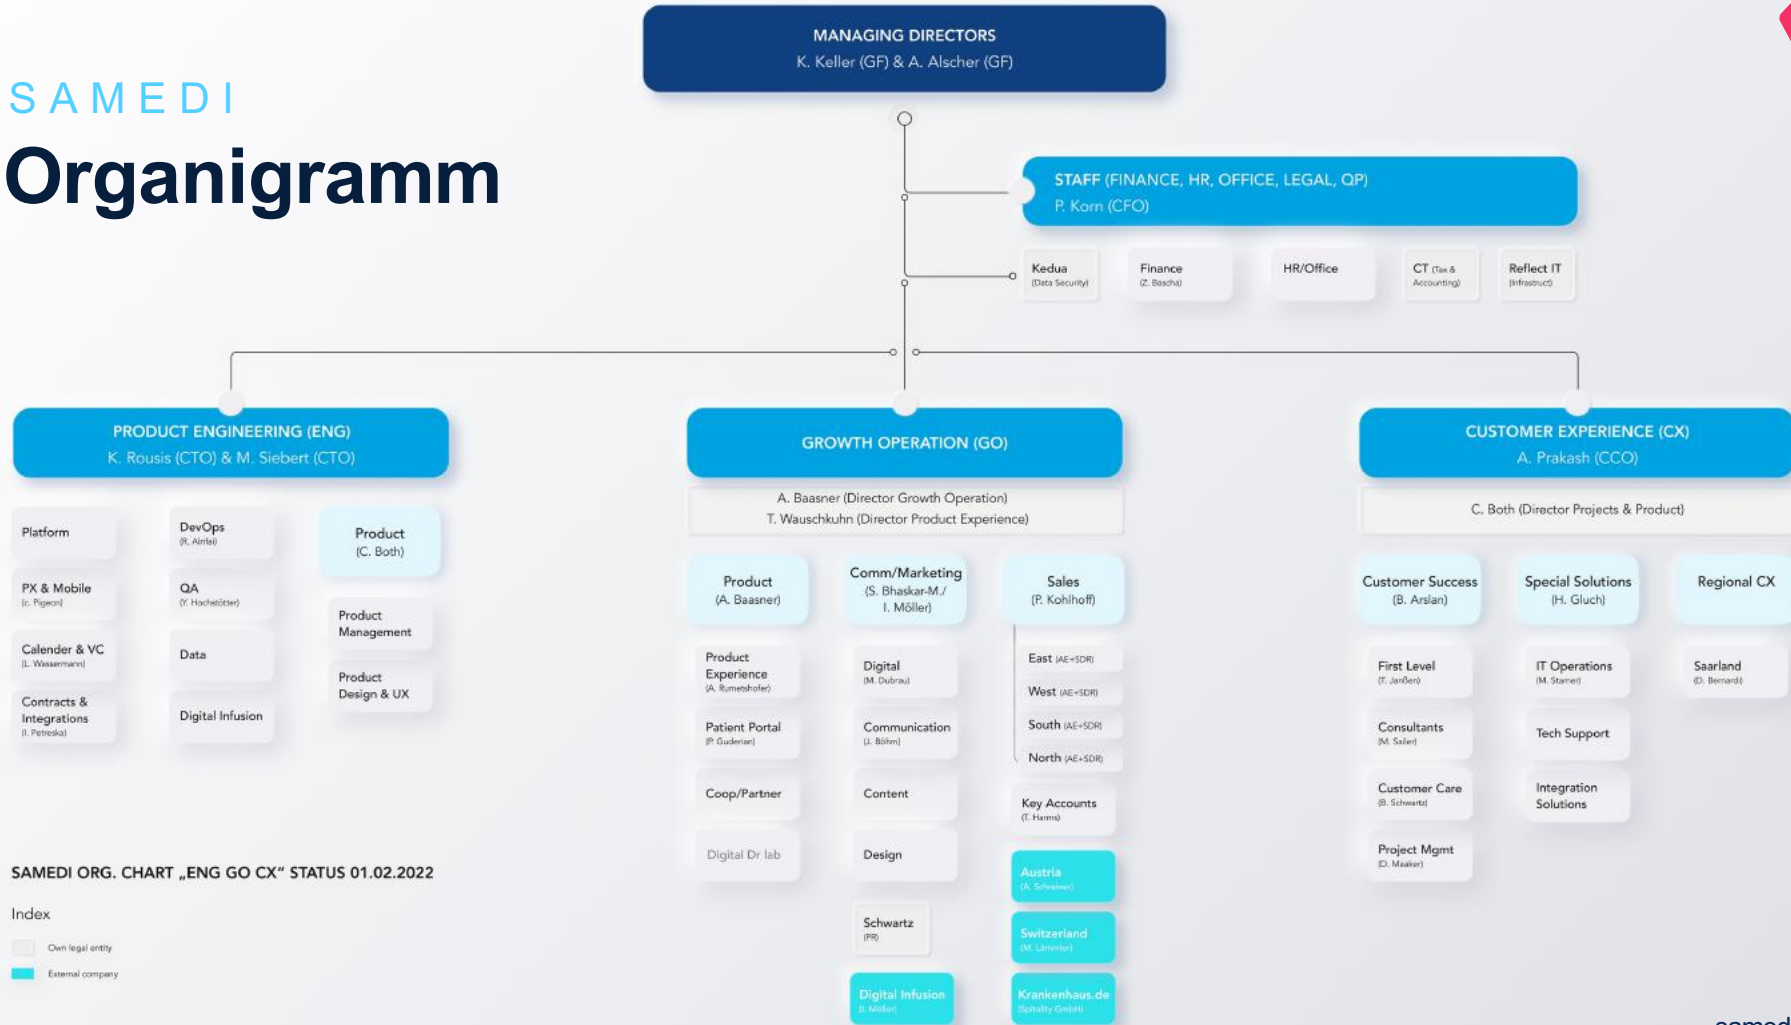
SAMEDI
Organigramm

MANAGING DIRECTORS
K. Keller (GF) & A. Alscher (GF)

STAFF (FINANCE, HR, OFFICE, LEGAL, QP)
P. Korn (CFO)

Kedua (Data Security)
Finance (Z. Bascha)
HR/Office
CT (Tax & Accounting)
Reflect IT (Infrastruct)

PRODUCT ENGINEERING (ENG)
K. Rousis (CTO) & M. Siebert (CTO)

Platform
PX & Mobile (c. Pigeon)
Calender & VC (L. Wassermann)
Contracts & Integrations (I. Petreska)

DevOps (R. Alrifai)
QA (Y. Hochstötter)
Data
Digital Infusion

Product (C. Both)
Product Management
Product Design & UX

GROWTH OPERATION (GO)
A. Baasner (Director Growth Operation)
T. Wauschkuhn (Director Product Experience)

Product (A. Baasner)
Product Experience (A. Rumetshofer)
Patient Portal (P. Guderian)
Coop/Partner
Digital Dr lab

Comm/Marketing (S. Bhaskar-M./ I. Möller)
Digital (M. Dubrau)
Communication (J. Böhm)
Content
Design
Schwartz (PR)
Digital Infusion (I. Möller)

Sales (P. Kohlhoff)
East (AE+SDR)
West (AE+SDR)
South (AE+SDR)
North (AE+SDR)
Key Accounts (T. Harms)
Austria (A. Schreiner)
Switzerland (M. Lämmler)
Krankenhaus.de (Spitalty GmbH)

CUSTOMER EXPERIENCE (CX)
A. Prakash (CCO)
C. Both (Director Projects & Product)

Customer Success (B. Arslan)
First Level (T. Janßen)
Consultants (M. Sailer)
Customer Care (B. Schwartz)
Project Mgmt (D. Maaker)

Special Solutions (H. Gluch)
IT Operations (M. Stamer)
Tech Support
Integration Solutions

Regional CX
Saarland (D. Bernardi)

SAMEDI ORG. CHART „ENG GO CX" STATUS 01.02.2022

Index
Own legal entity
External company